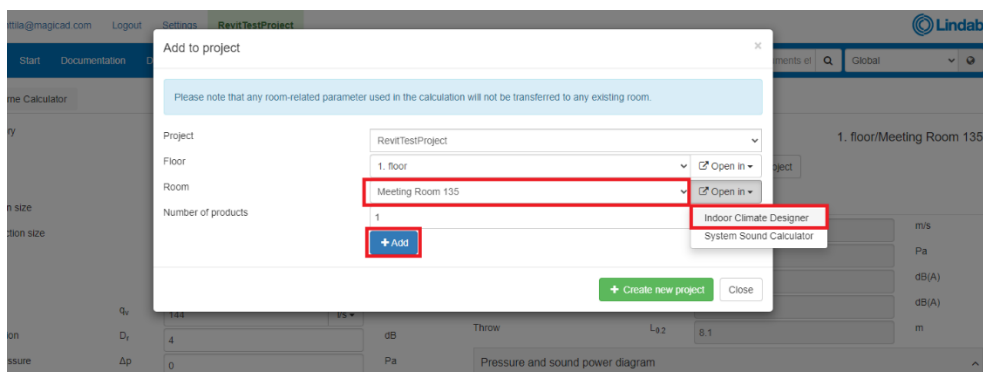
nttila@magicad.com Logout Settings RevitTestProject

Lindab

Start Documentation D

ments el Global

me Calculator

ry

1. floor/Meeting Room 135

n size

ction size

Add to project

×

Please note that any room-related parameter used in the calculation will not be transferred to any existing room.

Project RevitTestProject

Floor 1. floor Open in

Room Meeting Room 135 Open in

Number of products 1

Indoor Climate Designer

System Sound Calculator

+ Add

+ Create new project Close

oject

m/s

Pa

dB(A)

dB(A)

$q_v$ 144 l/s

ion $D_r$ 4 dB

ssure $\Delta p$ 0 Pa

Throw $L_{0.2}$ 8.1 m

Pressure and sound power diagram